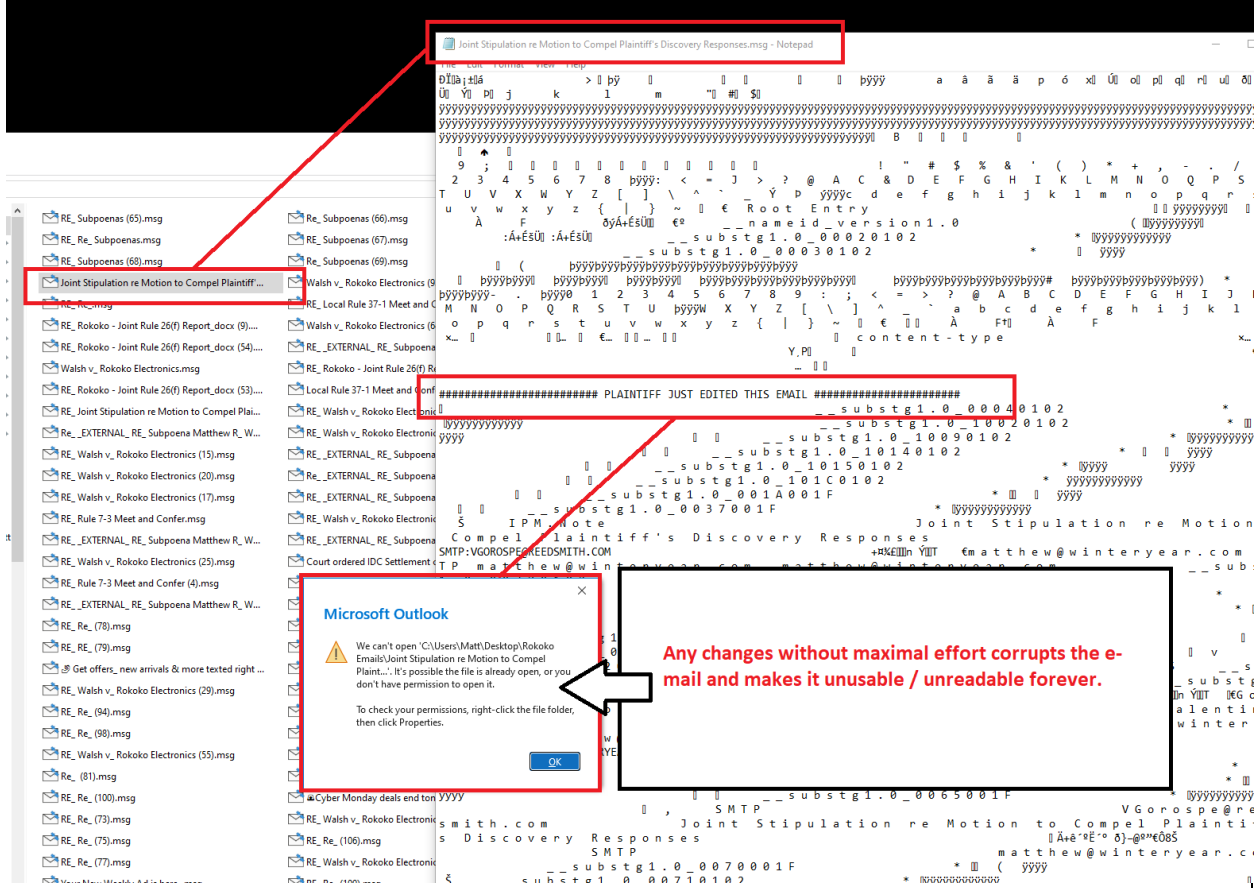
Joint Stipulation re Motion to Compel Plaintiff's Discovery Responses.msg - Notepad

RE_ Subpoenas (65).msg
RE_ Re_ Subpoenas.msg
RE_ Subpoenas (68).msg
Joint Stipulation re Motion to Compel Plaintiff'...
RE_ Re_.msg
RE_ Rokoko - Joint Rule 26(f) Report_docx (9)....
RE_ Rokoko - Joint Rule 26(f) Report_docx (54)....
Walsh v_ Rokoko Electronics.msg
RE_ Rokoko - Joint Rule 26(f) Report_docx (53)....
RE_ Joint Stipulation re Motion to Compel Plai...
RE_ _EXTERNAL_ RE_ Subpoena Matthew R_ W...
RE_ Walsh v_ Rokoko Electronics (15).msg
RE_ Walsh v_ Rokoko Electronics (20).msg
RE_ Walsh v_ Rokoko Electronics (17).msg
RE_ Rule 7-3 Meet and Confer.msg
RE_ _EXTERNAL_ RE_ Subpoena Matthew R_ W...
RE_ Walsh v_ Rokoko Electronics (25).msg
RE_ Rule 7-3 Meet and Confer (4).msg
RE_ _EXTERNAL_ RE_ Subpoena Matthew R_ W...
RE_ Re_ (78).msg
RE_ Re_ (79).msg
Get offers_ new arrivals & more texted right ...
RE_ Walsh v_ Rokoko Electronics (29).msg
RE_ Re_ (94).msg
RE_ Re_ (98).msg
RE_ Walsh v_ Rokoko Electronics (55).msg
RE_ (81).msg
RE_ Re_ (100).msg
RE_ Re_ (73).msg
RE_ Re_ (75).msg
RE_ Re_ (77).msg

Re_ Subpoenas (66).msg
RE_ Subpoenas (67).msg
RE_ Subpoenas (69).msg
Walsh v_ Rokoko Electronics (9
RE_ Local Rule 37-1 Meet and C
RE_ Walsh v_ Rokoko Electronics (6
RE_ _EXTERNAL_ RE_ Subpoena
RE_ Rokoko - Joint Rule 26(f)
Local Rule 37-1 Meet and Conf
RE_ Walsh v_ Rokoko Electronic
RE_ Walsh v_ Rokoko Electronic
RE_ _EXTERNAL_ RE_ Subpoena
RE_ _EXTERNAL_ RE_ Subpoena
RE_ Walsh v_ Rokoko Electronic
Court ordered IDC Settlement
Cyber Monday deals end ton
RE_ Walsh v_ Rokoko Electronic
RE_ Re_ (106).msg
RE_ Walsh v_ Rokoko Electronic

File Edit Format View Help
_ _ n a m e i d _ v e r s i o n 1 . 0
_ _ s u b s t g 1 . 0 _ 0 0 0 2 0 1 0 2
_ _ s u b s t g 1 . 0 _ 0 0 0 3 0 1 0 2
c o n t e n t - t y p e
######################## PLAINTIFF JUST EDITED THIS EMAIL ########################
_ _ s u b s t g 1 . 0 _ 0 0 4 0 1 0 2
_ _ s u b s t g 1 . 0 _ 1 0 0 2 0 1 0 2
_ _ s u b s t g 1 . 0 _ 1 0 0 9 0 1 0 2
_ _ s u b s t g 1 . 0 _ 1 0 1 4 0 1 0 2
_ _ s u b s t g 1 . 0 _ 1 0 1 5 0 1 0 2
_ _ s u b s t g 1 . 0 _ 1 0 1 C 0 1 0 2
_ _ s u b s t g 1 . 0 _ 0 0 1 A 0 0 1 F
_ _ s u b s t g 1 . 0 _ 0 0 3 7 0 0 1 F
I P M . N o t e J o i n t S t i p u l a t i o n r e M o t i o n
C o m p e l P l a i n t i f f ' s D i s c o v e r y R e s p o n s e s
SMTP:VGOROSPE@REEDSMITH.COM matthew@winteryear.com
TP matthew@winteryear.com
_ _ s u b s t g 1 . 0 _ 0 0 6 5 0 0 1 F
S M T P V G o r o s p e @ r e
s m i t h . c o m J o i n t S t i p u l a t i o n r e M o t i o n t o C o m p e l P l a i n t i
s D i s c o v e r y R e s p o n s e s
S M T P m a t t h e w @ w i n t e r y e a r . c
_ _ s u b s t g 1 . 0 _ 0 0 7 0 0 0 1 F
_ _ s u b s t g 1 . 0 _ 0 0 7 1 0 1 0 2

Microsoft Outlook
We can't open 'C:\Users\Matt\Desktop\Rokoko Emails\Joint Stipulation re Motion to Compel Plaint...'. It's possible the file is already open, or you don't have permission to open it.
To check your permissions, right-click the file folder, then click Properties.
OK

Any changes without maximal effort corrupts the e-mail and makes it unusable / unreadable forever.